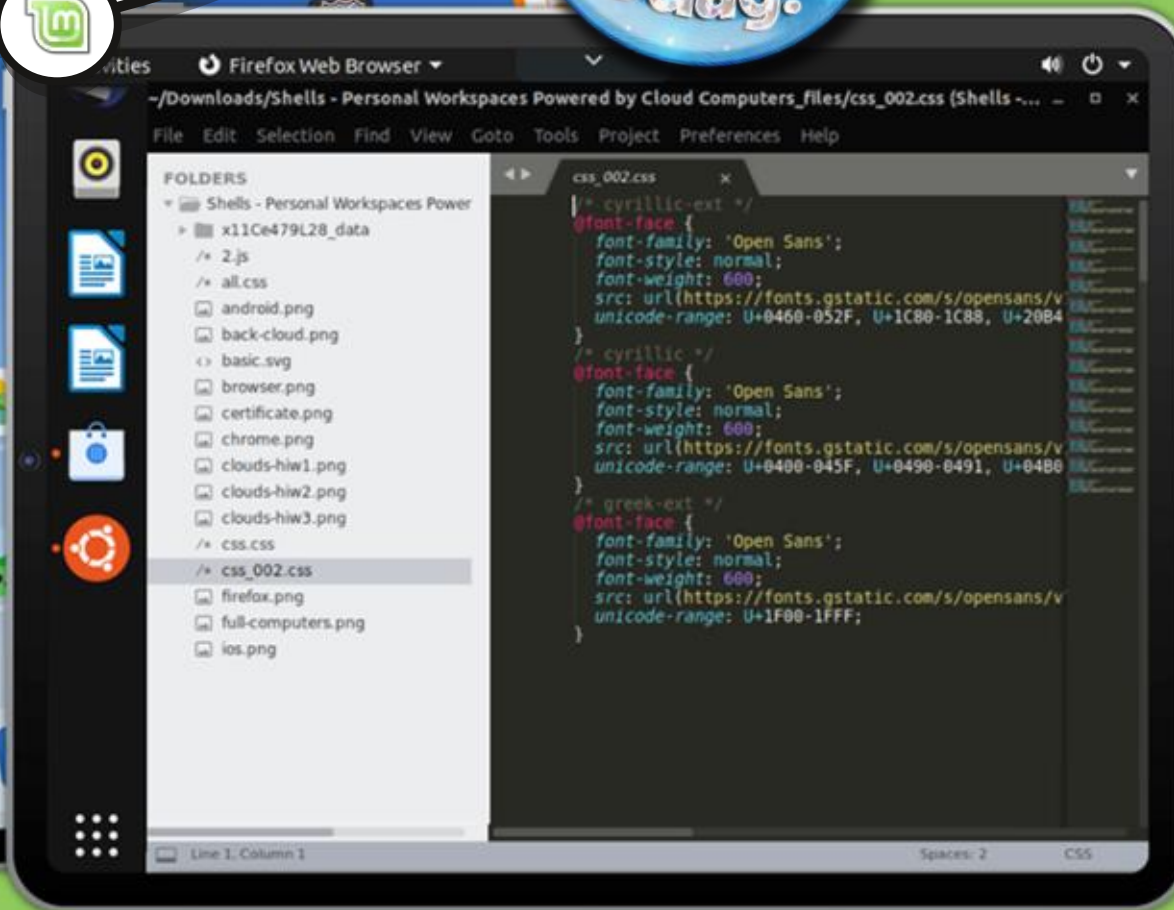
ivities Firefox Web Browser

~/Downloads/Shells - Personal Workspaces Powered by Cloud Computers_files/css_002.css (Shells -...

File Edit Selection Find View Goto Tools Project Preferences Help

FOLDERS
Shells - Personal Workspaces Power
x11Ce479L28_data
2.js
all.css
android.png
back-cloud.png
basic.svg
browser.png
certificate.png
chrome.png
clouds-hiw1.png
clouds-hiw2.png
clouds-hiw3.png
css.css
css_002.css
firefox.png
full-computers.png
ios.png

css_002.css

/* cyrillic-ext */
@font-face {
font-family: 'Open Sans';
font-style: normal;
font-weight: 600;
src: url(https://fonts.gstatic.com/s/opensans/v
unicode-range: U+0460-052F, U+1C80-1C88, U+20B4
}
/* cyrillic */
@font-face {
font-family: 'Open Sans';
font-style: normal;
font-weight: 600;
src: url(https://fonts.gstatic.com/s/opensans/v
unicode-range: U+0400-045F, U+0490-0491, U+04B0
}
/* greek-ext */
@font-face {
font-family: 'Open Sans';
font-style: normal;
font-weight: 600;
src: url(https://fonts.gstatic.com/s/opensans/v
unicode-range: U+1F00-1FFF;
}

Line 1, Column 1 Spaces: 2 CSS